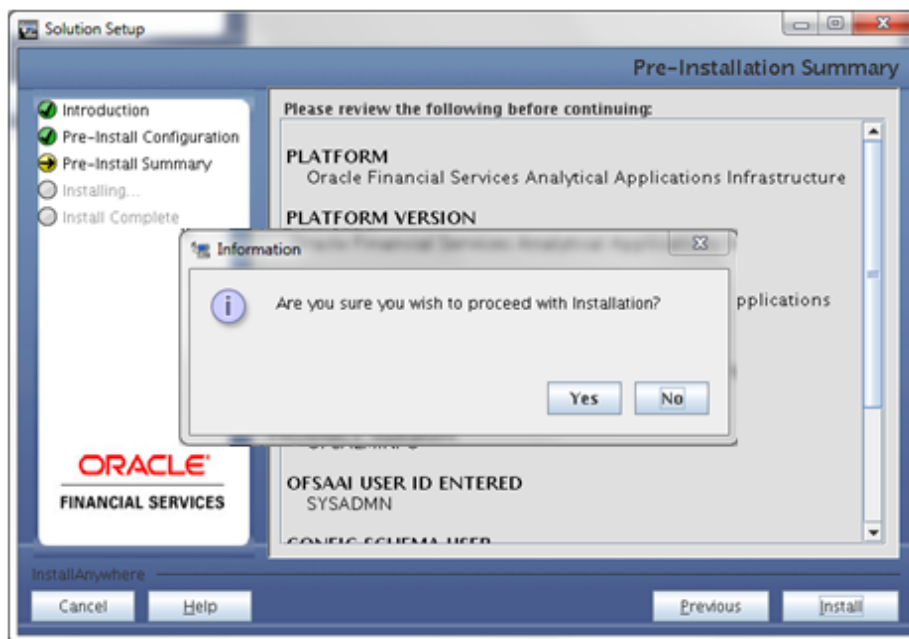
Solution Setup

Pre-Installation Summary

Introduction
Pre-Install Configuration
Pre-Install Summary
Installing...
Install Complete

ORACLE
FINANCIAL SERVICES

Please review the following before continuing:

PLATFORM
Oracle Financial Services Analytical Applications Infrastructure

PLATFORM VERSION
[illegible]

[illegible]pplications

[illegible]

OFSAAI USER ID ENTERED
SYSADMN

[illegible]

Information

Are you sure you wish to proceed with Installation?

Yes No

InstallAnywhere

Cancel
Help
Previous
Install